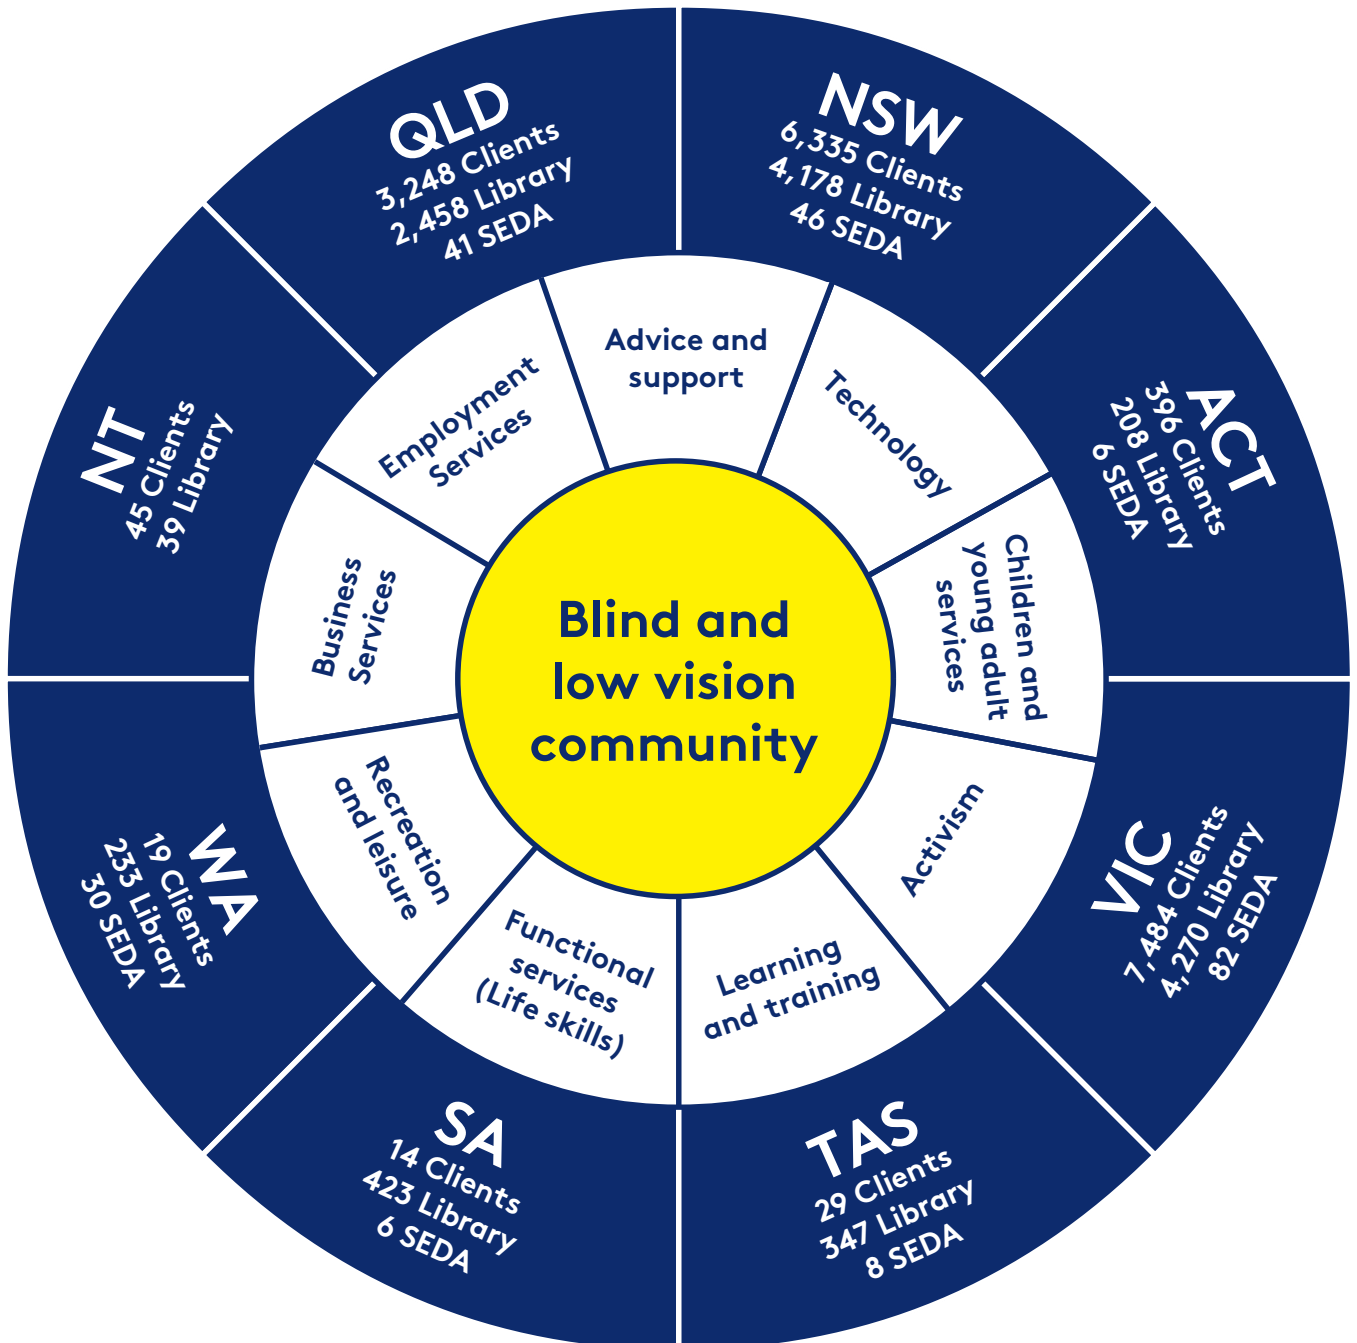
QLD
3,248 Clients
2,458 Library
41 SEDA

NSW
6,335 Clients
4,178 Library
46 SEDA

ACT
396 Clients
208 Library
6 SEDA

VIC
7,484 Clients
4,270 Library
82 SEDA

TAS
29 Clients
347 Library
8 SEDA

SA
14 Clients
423 Library
6 SEDA

WA
19 Clients
233 Library
30 SEDA

NT
45 Clients
39 Library

Advice and support

Technology

Children and young adult services

Activism

Learning and training

Functional services (Life skills)

Recreation and leisure

Business Services

Employment Services

Blind and low vision community